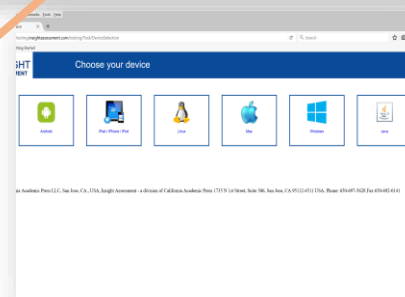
Bookmarks Tools Help

/testing.insightassessment.com/testing/Tools/DeviceSelection

Search

Getting Started

SIGHT
MENT

Choose your device

Android

iPad / iPhone / iPod

Linux

Mac

Windows

Java

nia Academic Press LLC, San Jose, CA., USA, Insight Assessment - a division of California Academic Press 1735 N 1st Street, Suite 306, San Jose, CA 95112-4511 USA. Phone: 650-697-5628 Fax 650-692-0141